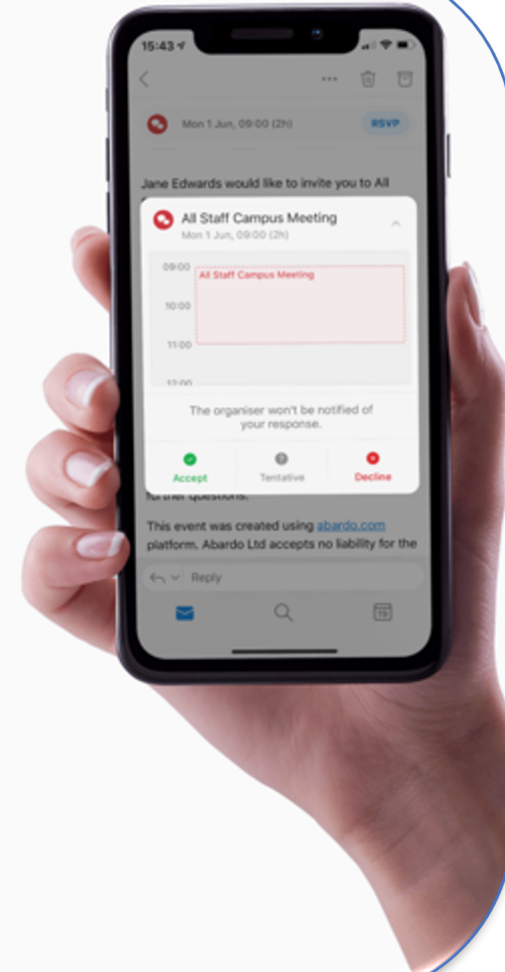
15:43

Mon 1 Jun, 09:00 (2h)

RSVP

Jane Edwards would like to invite you to All

All Staff Campus Meeting
Mon 1 Jun, 09:00 (2h)

09:00
All Staff Campus Meeting
10:00
11:00
12:00

The organiser won't be notified of your response.

Accept
Tentative
Decline

further questions.

This event was created using abardo.com platform. Abardo Ltd accepts no liability for the

Reply

19